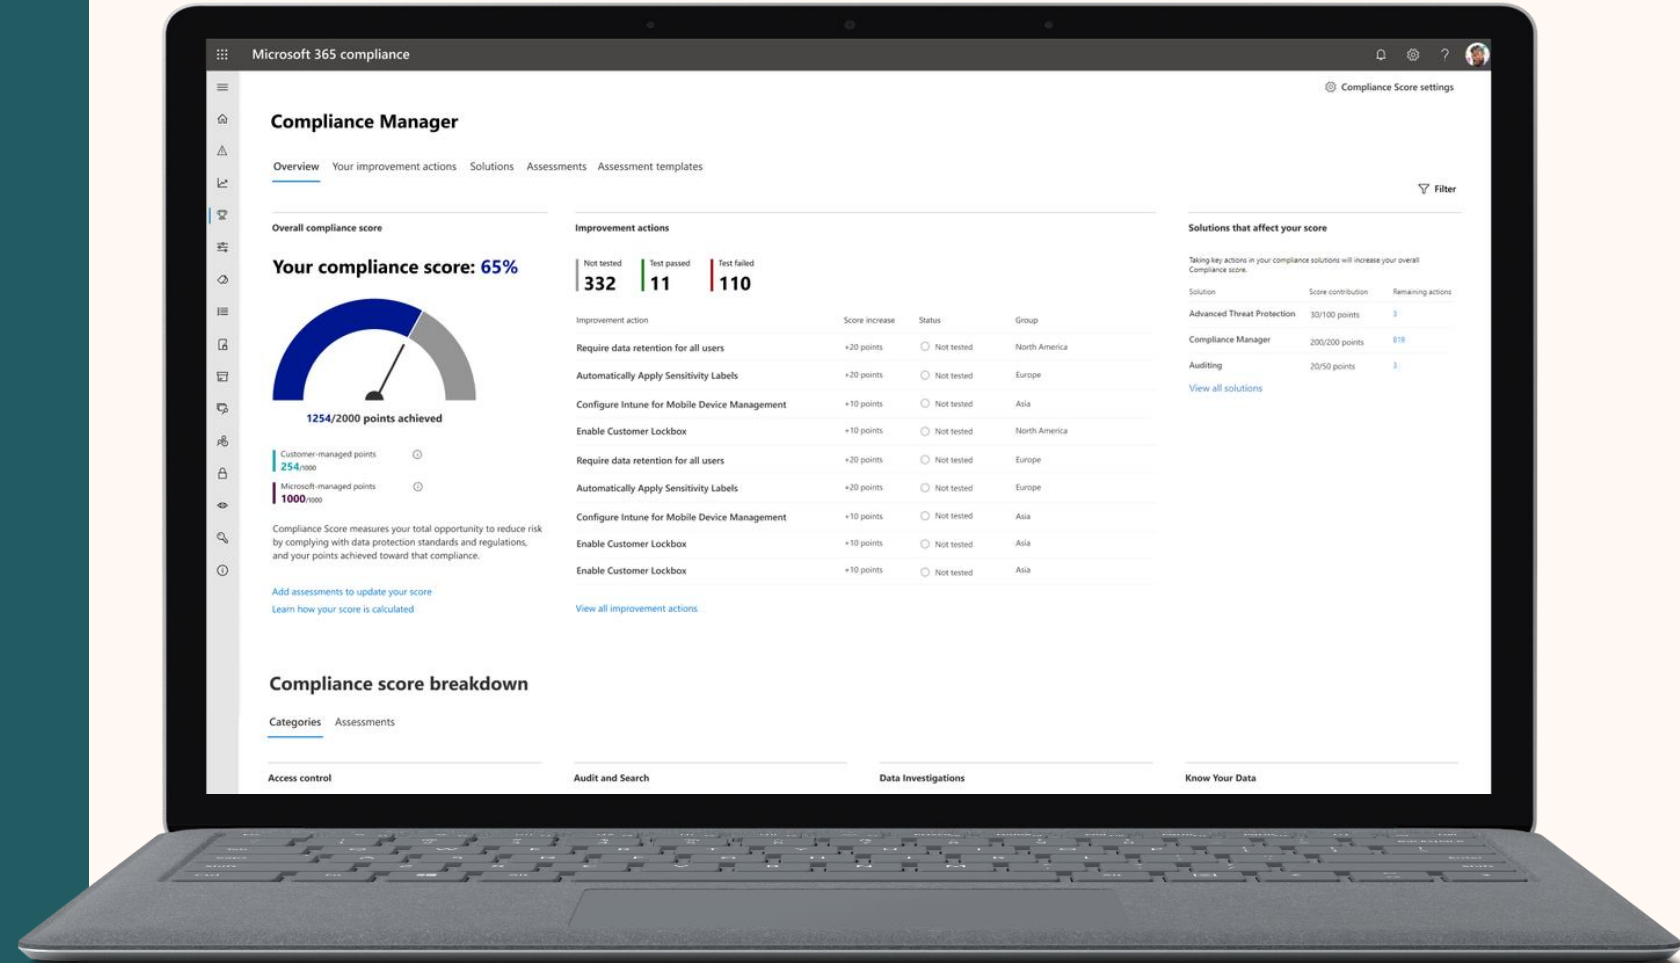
Microsoft 365 compliance

Compliance Score settings

Compliance Manager

Overview Your improvement actions Solutions Assessments Assessment templates

Filter

Overall compliance score

Your compliance score: 65%

1254/2000 points achieved

Customer-managed points
254/1000

Microsoft-managed points
1000/1000

Compliance Score measures your total opportunity to reduce risk by complying with data protection standards and regulations, and your points achieved toward that compliance.

Add assessments to update your score
Learn how your score is calculated

Improvement actions

Not tested 332
Test passed 11
Test failed 110

| Improvement action | Score increase | Status | Group |
|---|---|---|---|
| Require data retention for all users | +20 points | Not tested | North America |
| Automatically Apply Sensitivity Labels | +20 points | Not tested | Europe |
| Configure Intune for Mobile Device Management | +10 points | Not tested | Asia |
| Enable Customer Lockbox | +10 points | Not tested | North America |
| Require data retention for all users | +20 points | Not tested | Europe |
| Automatically Apply Sensitivity Labels | +20 points | Not tested | Europe |
| Configure Intune for Mobile Device Management | +10 points | Not tested | Asia |
| Enable Customer Lockbox | +10 points | Not tested | Asia |
| Enable Customer Lockbox | +10 points | Not tested | Asia |

View all improvement actions

Solutions that affect your score

Taking key actions in your compliance solutions will increase your overall Compliance score.

| Solution | Score contribution | Remaining actions |
|---|---|---|
| Advanced Threat Protection | 30/100 points | 3 |
| Compliance Manager | 200/200 points | 818 |
| Auditing | 20/50 points | 3 |

View all solutions

Compliance score breakdown

Categories Assessments

Access control
Audit and Search
Data Investigations
Know Your Data